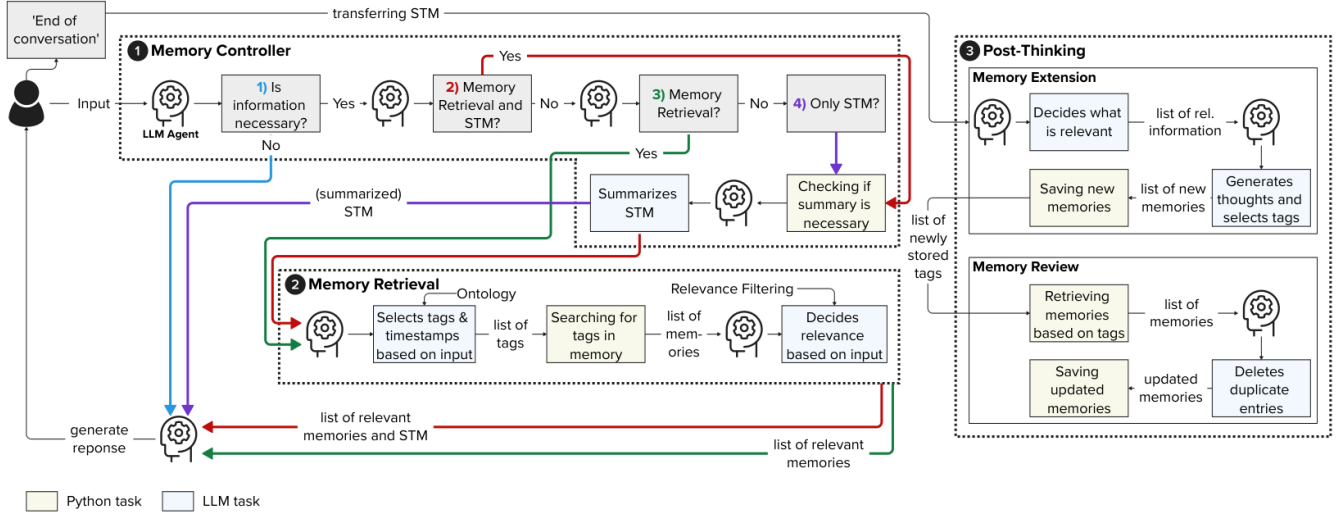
'End of conversation'

transferring STM

1 Memory Controller

Input

LLM Agent

1) Is information necessary?

Yes

2) Memory Retrieval and STM?

Yes

No

3) Memory Retrieval?

No

4) Only STM?

No

Yes

(summarized) STM

Summarizes STM

Checking if summary is necessary

2 Memory Retrieval

Ontology

Selects tags & timestamps based on input

list of tags

Searching for tags in memory

list of memories

Relevance Filtering

Decides relevance based on input

generate reponse

list of relevant memories and STM

list of relevant memories

3 Post-Thinking

Memory Extension

Decides what is relevant

list of rel. information

Generates thoughts and selects tags

list of new memories

Saving new memories

list of newly stored tags

Memory Review

Retrieving memories based on tags

list of memories

Deletes duplicate entries

updated memories

Saving updated memories

Python task

LLM task